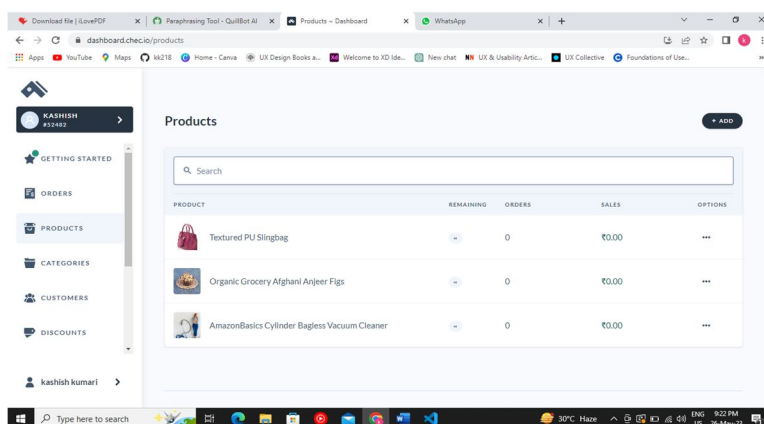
Download file | iLovePDF × Paraphrasing Tool - QuillBot AI × Products – Dashboard × WhatsApp × +

dashboard.chec.io/products

Apps YouTube Maps kk218 Home - Canva UX Design Books a... Welcome to XD Ide... New chat UX & Usability Artic... UX Collective Foundations of Use...

KASHISH
#52482

GETTING STARTED

ORDERS

PRODUCTS

CATEGORIES

CUSTOMERS

DISCOUNTS

kashish kumari

Products

+ ADD

Search

| PRODUCT | REMAINING | ORDERS | SALES | OPTIONS |
|---|---|---|---|---|
| Textured PU Slingbag | ∞ | 0 | ₹0.00 | ••• |
| Organic Grocery Afghani Anjeer Figs | ∞ | 0 | ₹0.00 | ••• |
| AmazonBasics Cylinder Bagless Vacuum Cleaner | ∞ | 0 | ₹0.00 | ••• |

Type here to search

30°C Haze ENG US 9:22 PM 26-May-22